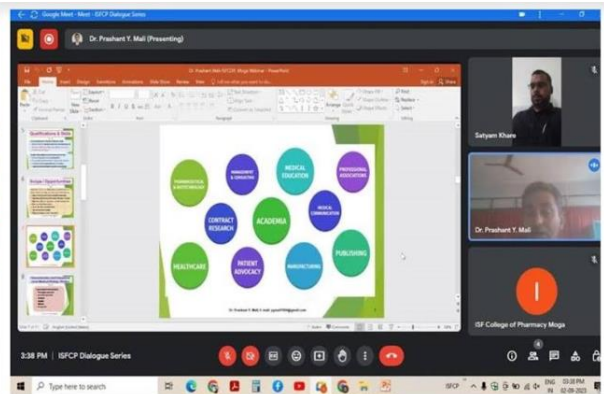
Google Meet - Meet - ISFCP Dialogue Series

Dr. Prashant Y. Mali (Presenting)

Dr. Prashant Mali ISFCP Mega Webinar - PowerPoint

Qualifications & Skills

Scope / Opportunities

PHARMACEUTICAL & BIOTECHNOLOGY

MANAGEMENT & CONSULTING

MEDICAL EDUCATION

PROFESSIONAL ASSOCIATIONS

CONTRACT RESEARCH

ACADEMIA

MEDICAL COMMUNICATION

HEALTHCARE

PATIENT ADVOCACY

MANUFACTURING

PUBLISHING

Dr. Prashant Y. Mali, E-mail: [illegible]@gmail.com

Satyam Khare

Dr. Prashant Y. Mali

I

ISF College of Pharmacy Moga

3:38 PM | ISFCP Dialogue Series

Type here to search

ENG IN 03:38 PM 02-09-2023